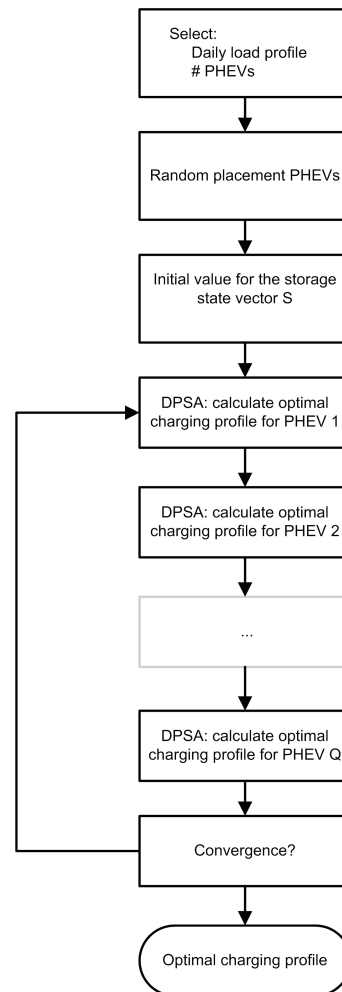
Select:
Daily load profile
# PHEVs

Random placement PHEVs

Initial value for the storage state vector S

DPSA: calculate optimal charging profile for PHEV 1

DPSA: calculate optimal charging profile for PHEV 2

...

DPSA: calculate optimal charging profile for PHEV Q

Convergence?

Optimal charging profile